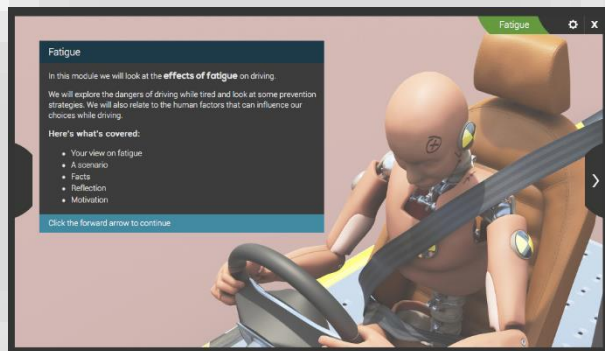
Fatigue

Fatigue

In this module we will look at the **effects of fatigue** on driving.

We will explore the dangers of driving while tired and look at some prevention strategies. We will also relate to the human factors that can influence our choices while driving.

**Here's what's covered:**

- Your view on fatigue
- A scenario
- Facts
- Reflection
- Motivation

Click the forward arrow to continue